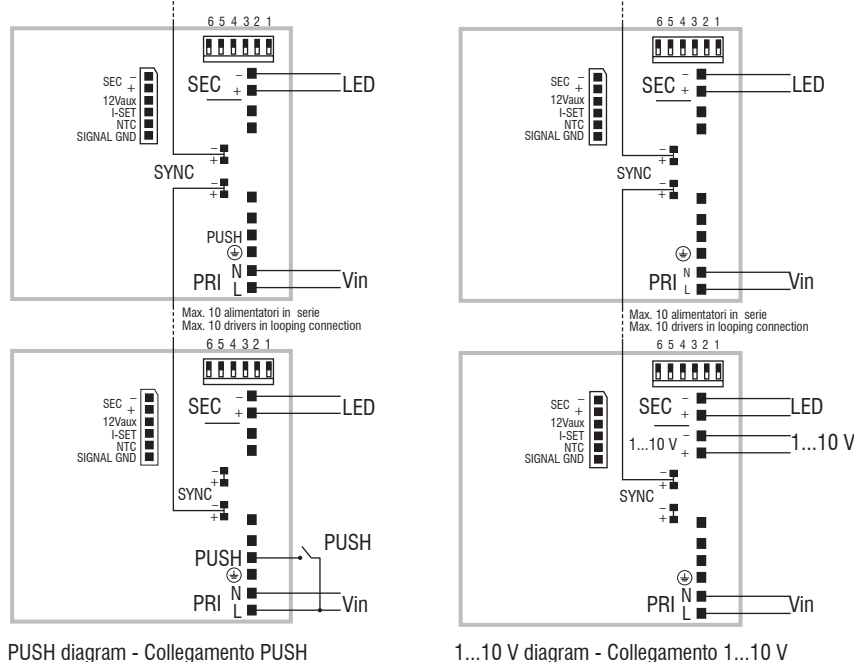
6 5 4 3 2 1

SEC − +
12Vaux
I-SET
NTC
SIGNAL GND

SEC − +

LED

SYNC − + − +

PUSH

PRI N L

Vin

Max. 10 alimentatori in serie
Max. 10 drivers in looping connection

6 5 4 3 2 1

SEC − +
12Vaux
I-SET
NTC
SIGNAL GND

SEC − +

LED

SYNC − + − +

PUSH

PUSH

PRI N L

Vin

PUSH diagram - Collegamento PUSH

6 5 4 3 2 1

SEC − +
12Vaux
I-SET
NTC
SIGNAL GND

SEC − +

LED

SYNC − + − +

PRI N L

Vin

Max. 10 alimentatori in serie
Max. 10 drivers in looping connection

6 5 4 3 2 1

SEC − +
12Vaux
I-SET
NTC
SIGNAL GND

SEC − +

LED

1...10 V − +

1...10 V

SYNC − + − +

PRI N L

Vin

1...10 V diagram - Collegamento 1...10 V